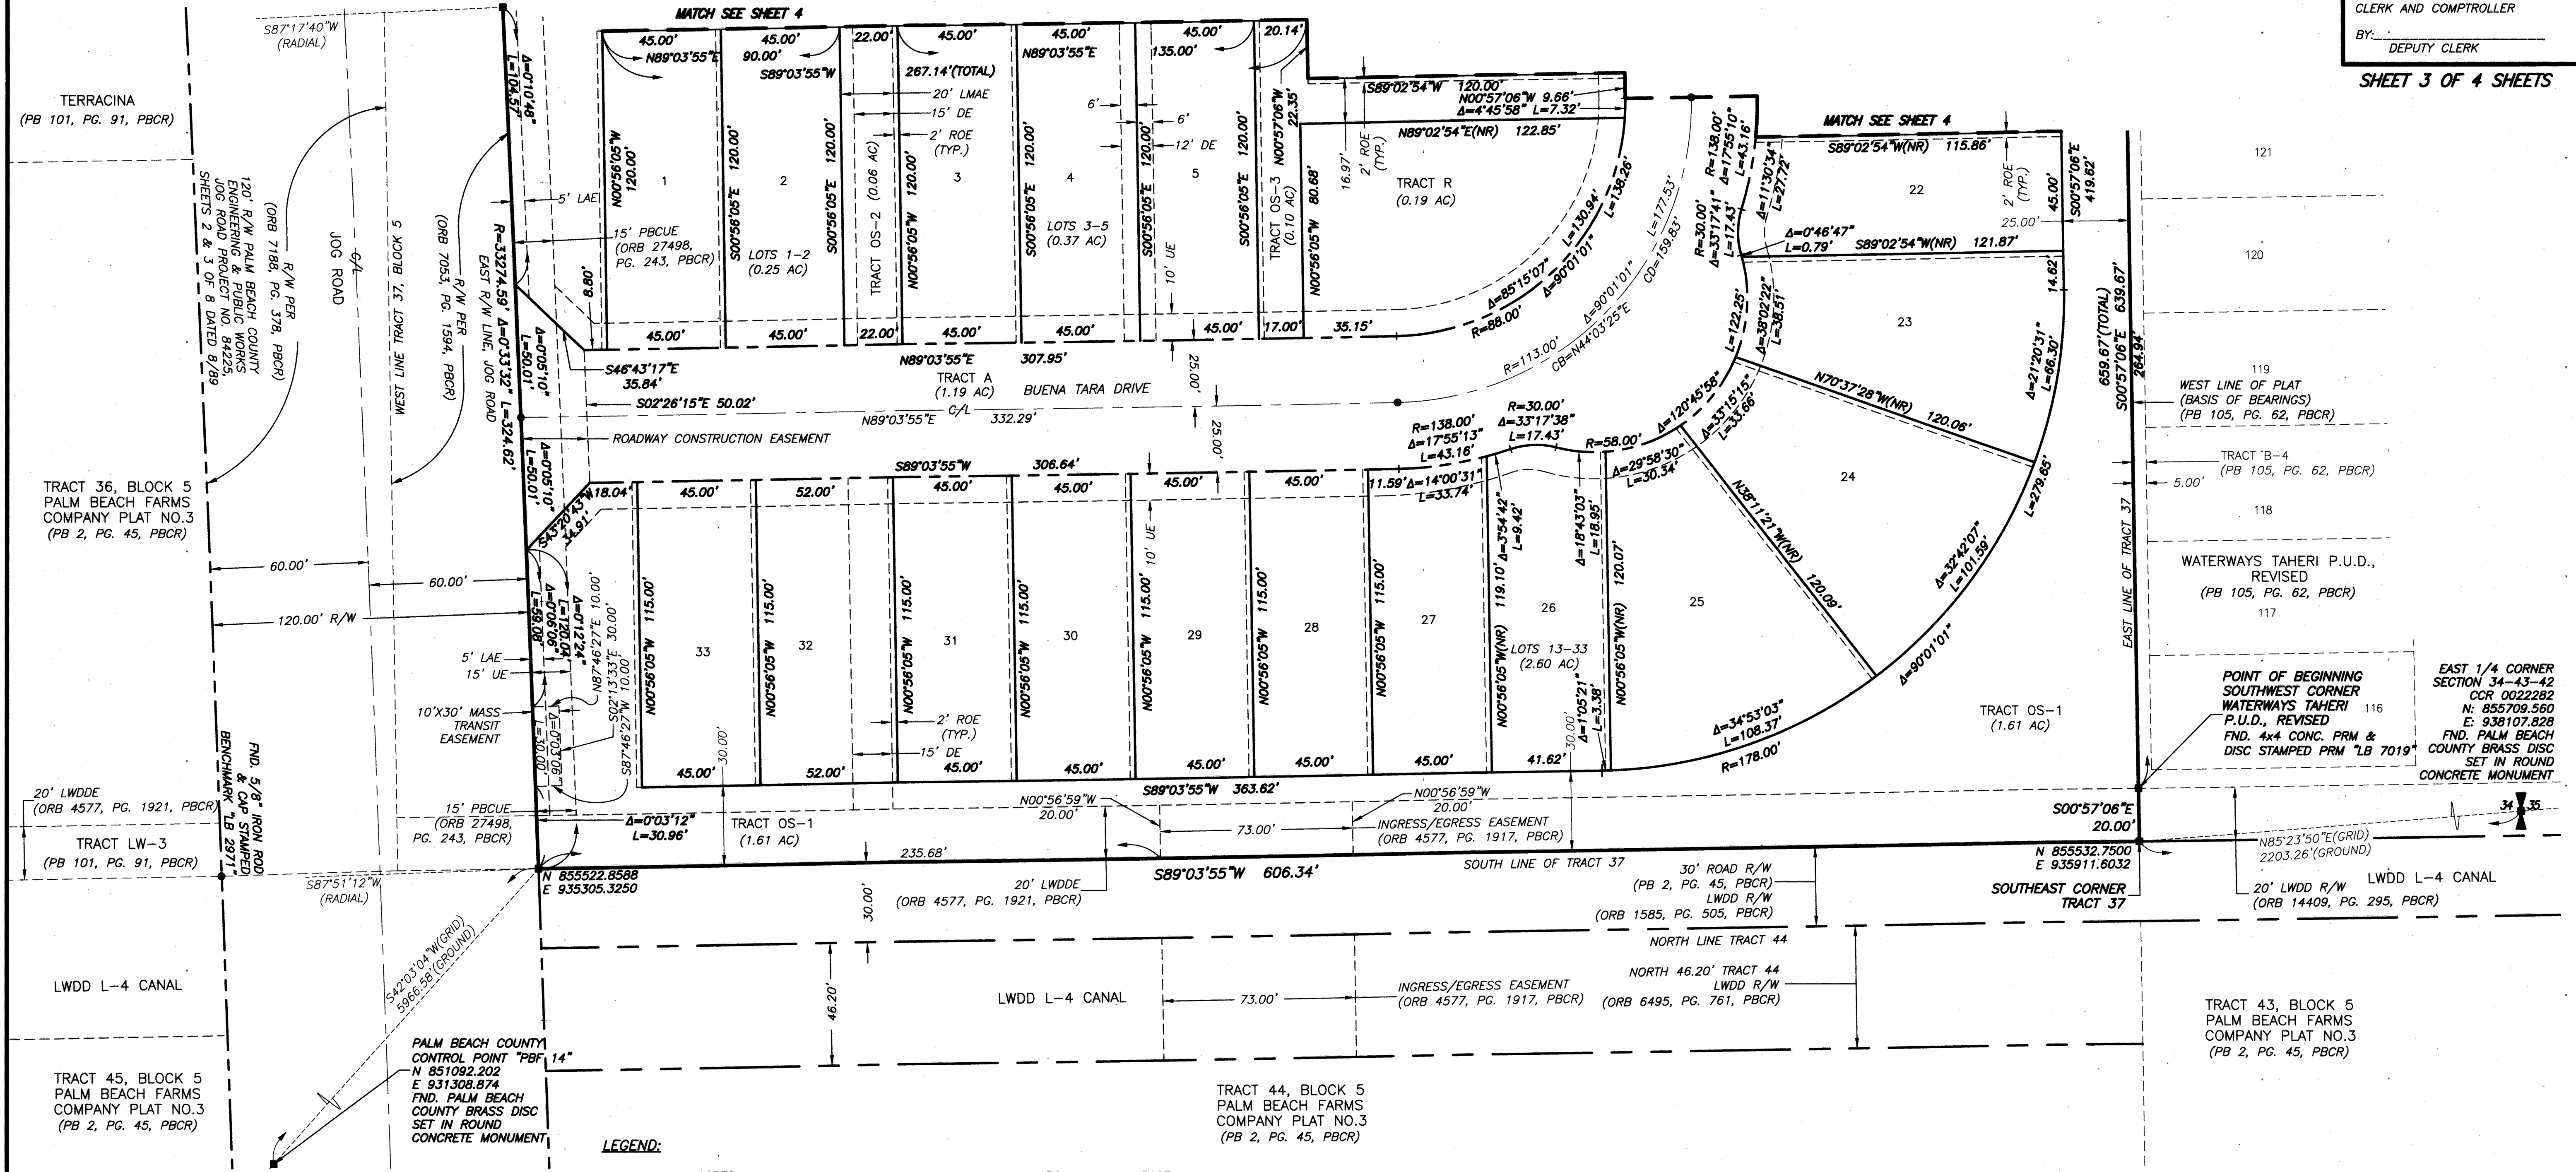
CLERK AND COMPTROLLER

BY: DEPUTY CLERK

SHEET 3 OF 4 SHEETS

MATCH SEE SHEET 4

S87°17'40"W (RADIAL)

TERRACINA (PB 101, PG. 91, PBCR)

120' R/W PALM BEACH COUNTY ENGINEERING & PUBLIC WORKS JOG ROAD PROJECT NO. 84225, SHEETS 2 & 3 OF 8 DATED 8/89

R/W PER (ORB 7188, PG. 378, PBCR)

JOG ROAD

C/L

WEST LINE TRACT 37, BLOCK 5

R/W PER (ORB 7053, PG. 1594, PBCR)

EAST R/W LINE, JOG ROAD

Δ=0°10'48" L=104.57'

R=3274.59' Δ=0°33'32" L=324.62'

45.00' N89°03'55"E 45.00' 90.00' S89°03'55"W 22.00' 45.00' 267.14'(TOTAL) 45.00' N89°03'55"E 45.00' 135.00' 20.14'

20' LMAE
15' DE
2' ROE (TYP.)
6'
6'
12' DE

N00°56'05"W 120.00' 1
S00°56'05"E 120.00' 2
S00°56'05"E 120.00'
TRACT OS-2 (0.06 AC)
N00°56'05"W 120.00' 3
S00°56'05"E 120.00' 4
LOTS 3-5 (0.37 AC)
S00°56'05"E 120.00' 5
10' UE
S00°56'05"E 120.00'
TRACT OS-3 (0.10 AC)
N00°57'06"W 22.35'
N00°56'05"W 80.68'

5' LAE
15' PBCUE (ORB 27498, PG. 243, PBCR)
LOTS 1-2 (0.25 AC)
8.80'

S89°02'54"W 120.00'
N00°57'06"W 9.66'
Δ=4°45'58" L=7.32'
N89°02'54"E(NR) 122.85'
16.97'
2' ROE (TYP.)
TRACT R (0.19 AC)

MATCH SEE SHEET 4
S89°02'54"W(NR) 115.86'
22
2' ROE (TYP.)
25.00'
45.00'
S00°57'06"E 419.62'
121
120
Δ=0°46'47" L=0.79'
S89°02'54"W(NR) 121.87'
R=30.00' Δ=33°17'41" L=17.43'
R=138.00' Δ=17°55'10" L=43.16'
Δ=11°30'34" L=27.72'
L=136.26'
L=130.94'
Δ=85°15'07"
Δ=90°01'01"
R=88.00'
Δ=90°01'01"
L=177.53'
CD=159.83'
CB=N44°03'25"E
R=113.00'
L=122.25'
Δ=38°02'22" L=38.51'
23
14.62'
Δ=21°20'31" L=66.30'
659.67'(TOTAL)
S00°57'06"E 639.67'
264.94'

45.00' 45.00' 22.00' 45.00' 45.00' 45.00' 17.00' 35.15'
Δ=0°05'10" L=50.01'
S46°43'17"E 35.84'
N89°03'55"E 307.95'
TRACT A (1.19 AC)
BUENA TARA DRIVE
25.00'
S02°26'15"E 50.02'
C/L
N89°03'55"E 332.29'
25.00'
ROADWAY CONSTRUCTION EASEMENT

119
WEST LINE OF PLAT (BASIS OF BEARINGS) (PB 105, PG. 62, PBCR)
TRACT 'B-4 (PB 105, PG. 62, PBCR)
5.00'
118
WATERWAYS TAHERI P.U.D., REVISED (PB 105, PG. 62, PBCR)
117
EAST LINE OF TRACT 37

TRACT 36, BLOCK 5 PALM BEACH FARMS COMPANY PLAT NO.3 (PB 2, PG. 45, PBCR)

60.00' 60.00' 120.00' R/W

N70°37'28"W(NR) 120.06'
Δ=120°45'58"
Δ=33°15'15" L=33.66'
R=58.00'
R=138.00' Δ=17°55'13" L=43.16'
R=30.00' Δ=33°17'38" L=17.43'
11.59' Δ=14°00'31" L=33.74'
Δ=29°58'30" L=30.34'
24
N36°11'21"W(NR) 120.09'
L=279.65'
Δ=32°42'07" L=101.59'

Δ=0°05'10" L=50.01'
18.04'
S43°20'43"W 34.91'
S89°03'55"W 306.64'
45.00' 52.00' 45.00' 45.00' 45.00' 45.00'
10' UE

Δ=0°06'06" L=59.08'
Δ=0°12'24" L=120.04'
N87°46'27"E 10.00'
S02°13'33"E 30.00'
S87°46'27"W 10.00'
Δ=0°03'08" L=30.00'

N00°56'05"W 115.00' 33
N00°56'05"W 115.00' 32
N00°56'05"W 115.00' 31
N00°56'05"W 115.00' 30
N00°56'05"W 115.00' 29
N00°56'05"W 115.00' 28
N00°56'05"W 115.00' 27
N00°56'05"W(NR) 119.10'
Δ=3°54'42" L=9.42'
Δ=18°43'03" L=18.95'
26
LOTS 13-33 (2.60 AC)
N00°56'05"W(NR) 120.07'
25
Δ=1°05'21" L=3.38'
30.00'
Δ=34°53'03" L=108.37'
R=178.00'
Δ=90°01'01"

5' LAE
15' UE
10'X30' MASS TRANSIT EASEMENT
2' ROE (TYP.)
15' DE
30.00'
45.00' 52.00' 45.00' 45.00' 45.00' 45.00' 41.62'
S89°03'55"W 363.62'

TRACT OS-1 (1.61 AC)

POINT OF BEGINNING SOUTHWEST CORNER WATERWAYS TAHERI P.U.D., REVISED
FND. 4x4 CONC. PRM & DISC STAMPED PRM "LB 7019"
116

EAST 1/4 CORNER SECTION 34-43-42 CCR 0022282 N: 855709.560 E: 938107.828 FND. PALM BEACH COUNTY BRASS DISC SET IN ROUND CONCRETE MONUMENT

FND. 5/8" IRON ROD & CAP STAMPED BENCHMARK "LB 2971"

20' LWDDE (ORB 4577, PG. 1921, PBCR)
TRACT LW-3 (PB 101, PG. 91, PBCR)

15' PBCUE (ORB 27498, PG. 243, PBCR)
Δ=0°03'12" L=30.96'
TRACT OS-1 (1.61 AC)
N00°56'59"W 20.00'
235.68'
73.00'
N00°56'59"W 20.00'
INGRESS/EGRESS EASEMENT (ORB 4577, PG. 1917, PBCR)
S00°57'06"E 20.00'
34 35
N85°23'50"E(GRID) 2203.26'(GROUND)

S87°51'12"W (RADIAL)
N 855522.8588 E 935305.3250
S89°03'55"W 606.34'
SOUTH LINE OF TRACT 37
N 855532.7500 E 935911.6032
20' LWDDE (ORB 4577, PG. 1921, PBCR)
30.00'
30' ROAD R/W (PB 2, PG. 45, PBCR)
LWDD R/W (ORB 1585, PG. 505, PBCR)
SOUTHEAST CORNER TRACT 37
20' LWDD R/W (ORB 14409, PG. 295, PBCR)
LWDD L-4 CANAL
NORTH LINE TRACT 44

LWDD L-4 CANAL
S42°03'04"W(GRID) 5966.58'(GROUND)
46.20'
LWDD L-4 CANAL
73.00'
INGRESS/EGRESS EASEMENT (ORB 4577, PG. 1917, PBCR)
NORTH 46.20' TRACT 44 LWDD R/W (ORB 6495, PG. 761, PBCR)

TRACT 43, BLOCK 5 PALM BEACH FARMS COMPANY PLAT NO.3 (PB 2, PG. 45, PBCR)

PALM BEACH COUNTY CONTROL POINT "PBF 14" N 851092.202 E 931308.874 FND. PALM BEACH COUNTY BRASS DISC SET IN ROUND CONCRETE MONUMENT

TRACT 45, BLOCK 5 PALM BEACH FARMS COMPANY PLAT NO.3 (PB 2, PG. 45, PBCR)

TRACT 44, BLOCK 5 PALM BEACH FARMS COMPANY PLAT NO.3 (PB 2, PG. 45, PBCR)

LEGEND: